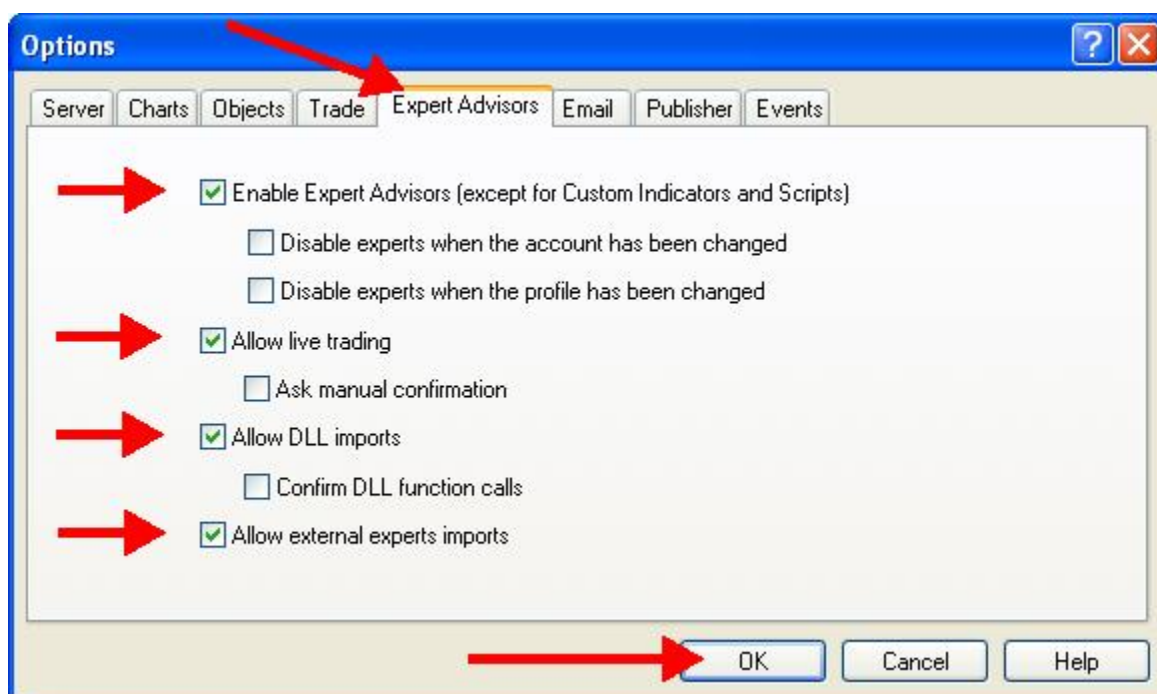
Options

? X

Server | Charts | Objects | Trade | Expert Advisors | Email | Publisher | Events

☑ Enable Expert Advisors (except for Custom Indicators and Scripts)

☐ Disable experts when the account has been changed

☐ Disable experts when the profile has been changed

☑ Allow live trading

☐ Ask manual confirmation

☑ Allow DLL imports

☐ Confirm DLL function calls

☑ Allow external experts imports

OK | Cancel | Help